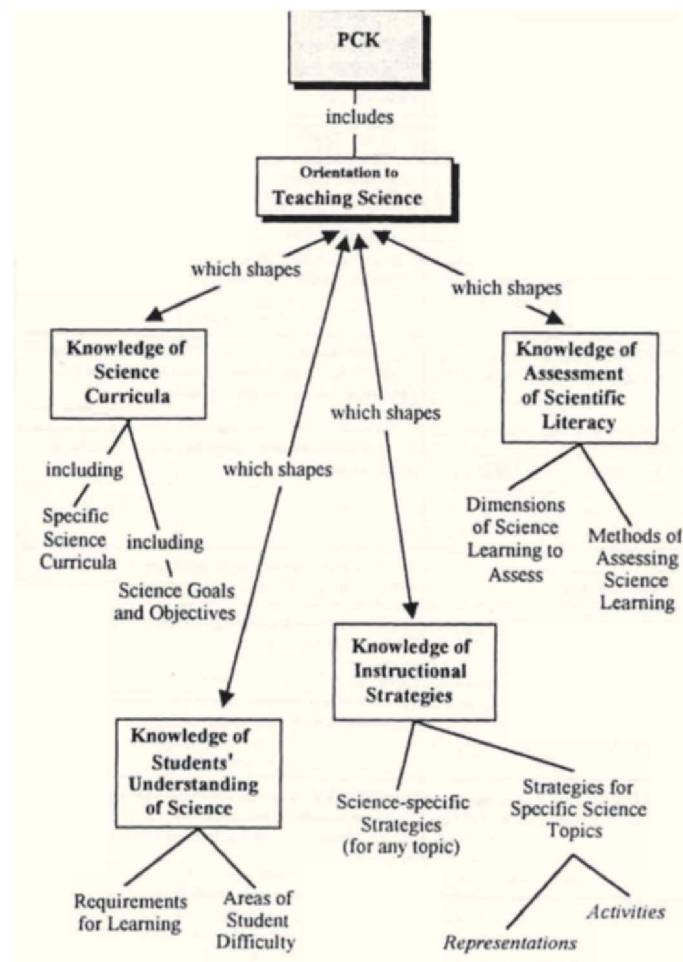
PCK

includes

Orientation to Teaching Science

which shapes

which shapes

which shapes

which shapes

Knowledge of Science Curricula

including

Specific Science Curricula

including

Science Goals and Objectives

Knowledge of Assessment of Scientific Literacy

Dimensions of Science Learning to Assess

Methods of Assessing Science Learning

Knowledge of Instructional Strategies

Science-specific Strategies (for any topic)

Strategies for Specific Science Topics

Activities

Representations

Knowledge of Students' Understanding of Science

Requirements for Learning

Areas of Student Difficulty